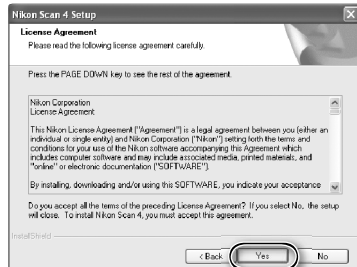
Nikon Scan 4 Setup

License Agreement

Please read the following license agreement carefully.

Press the PAGE DOWN key to see the rest of the agreement.

Nikon Corporation
License Agreement

This Nikon License Agreement ("Agreement") is a legal agreement between you (either an individual or single entity) and Nikon Corporation ("Nikon") setting forth the terms and conditions for your use of the Nikon software accompanying this Agreement which includes computer software and may include associated media, printed materials, and "online" or electronic documentation ("SOFTWARE").

By installing, downloading and/or using this SOFTWARE, you indicate your acceptance

Do you accept all the terms of the preceding License Agreement? If you select No, the setup will close. To install Nikon Scan 4, you must accept this agreement.

InstallShield

< Back

Yes

No